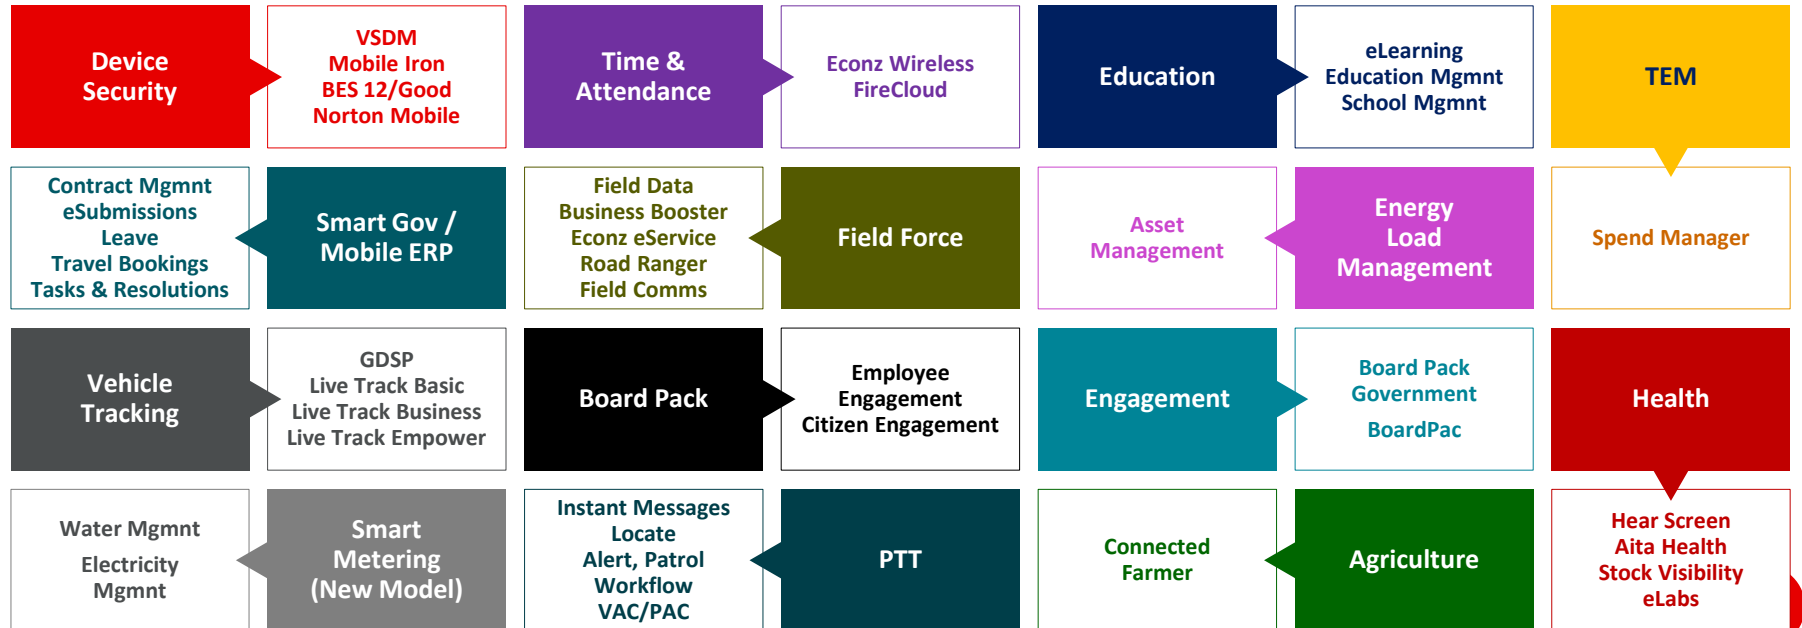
Device Security

VSDM
Mobile Iron
BES 12/Good
Norton Mobile

Time & Attendance

Econz Wireless
FireCloud

Education

eLearning
Education Mgmnt
School Mgmnt

TEM

Contract Mgmnt
eSubmissions
Leave
Travel Bookings
Tasks & Resolutions

Smart Gov / Mobile ERP

Field Data
Business Booster
Econz eService
Road Ranger
Field Comms

Field Force

Asset Management

Energy Load Management

Spend Manager

Vehicle Tracking

GDSP
Live Track Basic
Live Track Business
Live Track Empower

Board Pack

Employee Engagement
Citizen Engagement

Engagement

Board Pack
Government
BoardPac

Health

Water Mgmnt
Electricity Mgmnt

Smart Metering (New Model)

Instant Messages
Locate
Alert, Patrol
Workflow
VAC/PAC

PTT

Connected Farmer

Agriculture

Hear Screen
Aita Health
Stock Visibility
eLabs